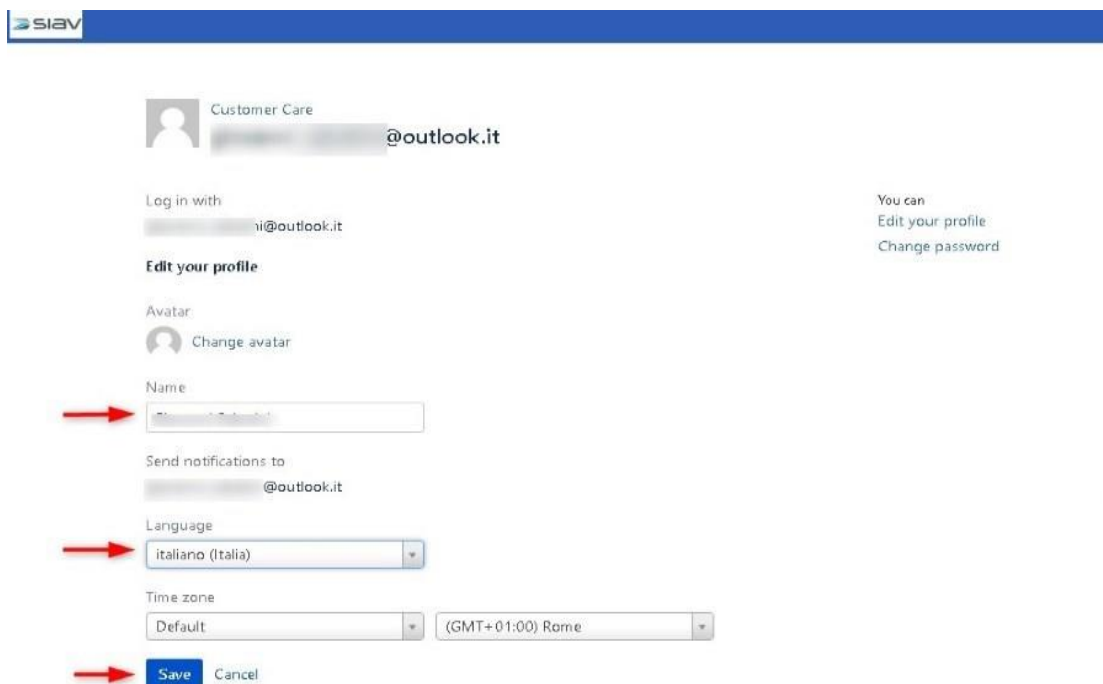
siav

Customer Care
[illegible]@outlook.it

Log in with
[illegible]i@outlook.it

Edit your profile

Avatar
Change avatar

Name
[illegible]

Send notifications to
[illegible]@outlook.it

Language
italiano (Italia)

Time zone
Default
(GMT+01:00) Rome

Save Cancel

You can
Edit your profile
Change password